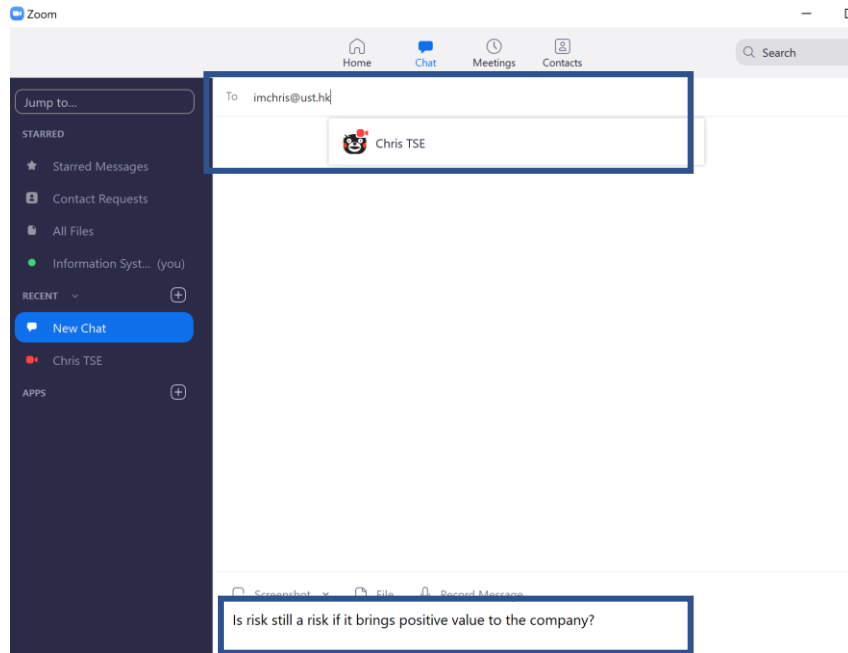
Zoom

Home
Chat
Meetings
Contacts
Search

Jump to...
STARRED
Starred Messages
Contact Requests
All Files
Information Syst... (you)
RECENT
New Chat
Chris TSE
APPS

To imchris@ust.hk
Chris TSE

Screenshot File Record Message
Is risk still a risk if it brings positive value to the company?